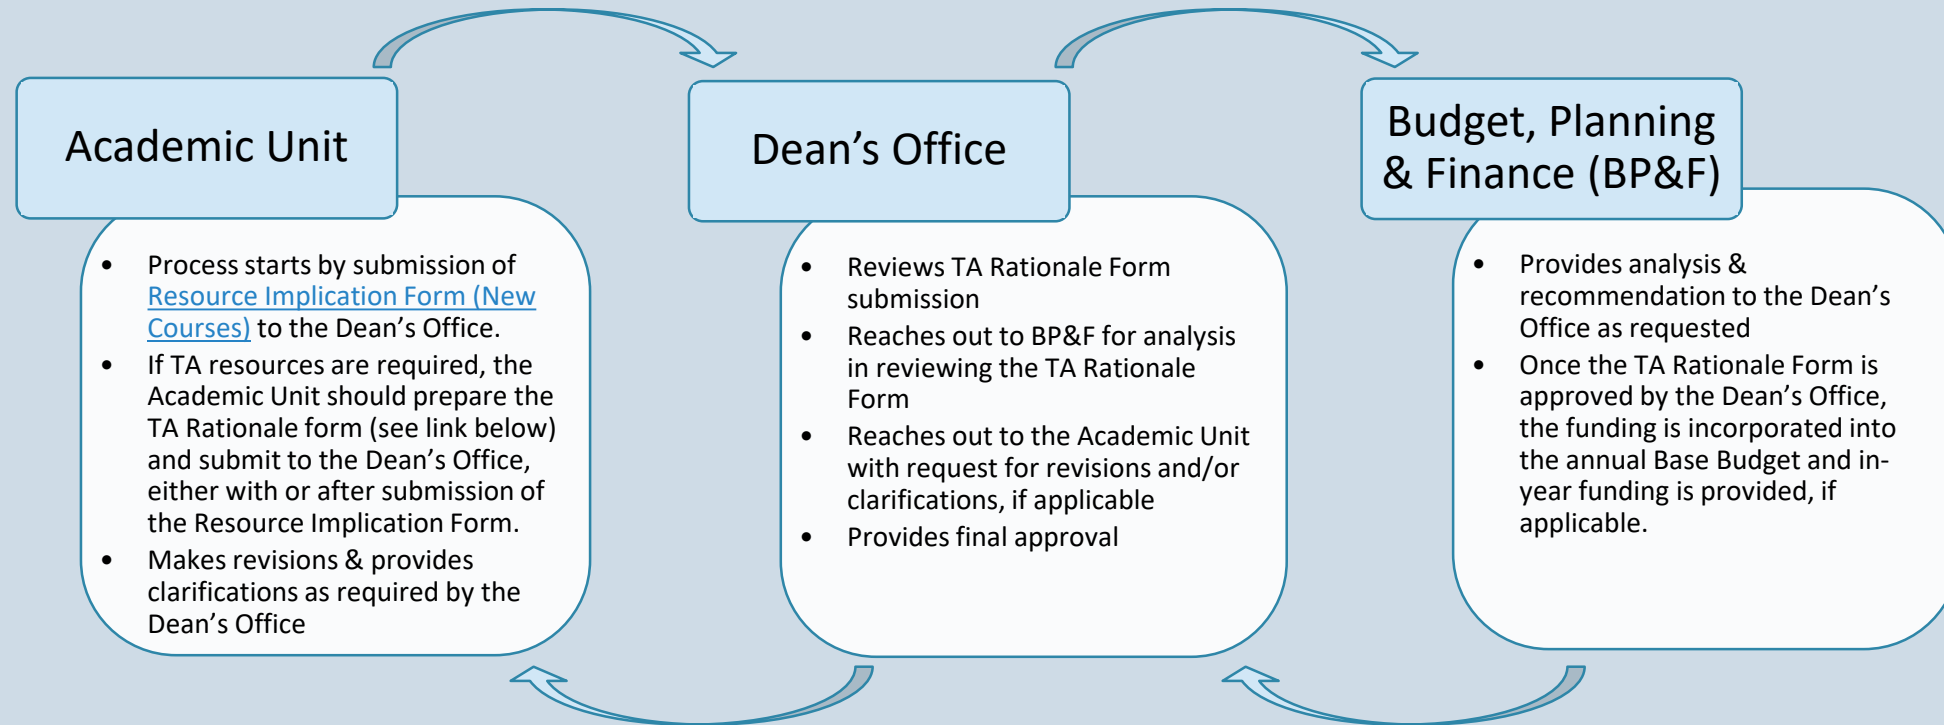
Academic Unit

- Process starts by submission of Resource Implication Form (New Courses) to the Dean’s Office.
- If TA resources are required, the Academic Unit should prepare the TA Rationale form (see link below) and submit to the Dean’s Office, either with or after submission of the Resource Implication Form.
- Makes revisions & provides clarifications as required by the Dean’s Office

Dean’s Office

- Reviews TA Rationale Form submission
- Reaches out to BP&F for analysis in reviewing the TA Rationale Form
- Reaches out to the Academic Unit with request for revisions and/or clarifications, if applicable
- Provides final approval

Budget, Planning & Finance (BP&F)

- Provides analysis & recommendation to the Dean’s Office as requested
- Once the TA Rationale Form is approved by the Dean’s Office, the funding is incorporated into the annual Base Budget and in-year funding is provided, if applicable.